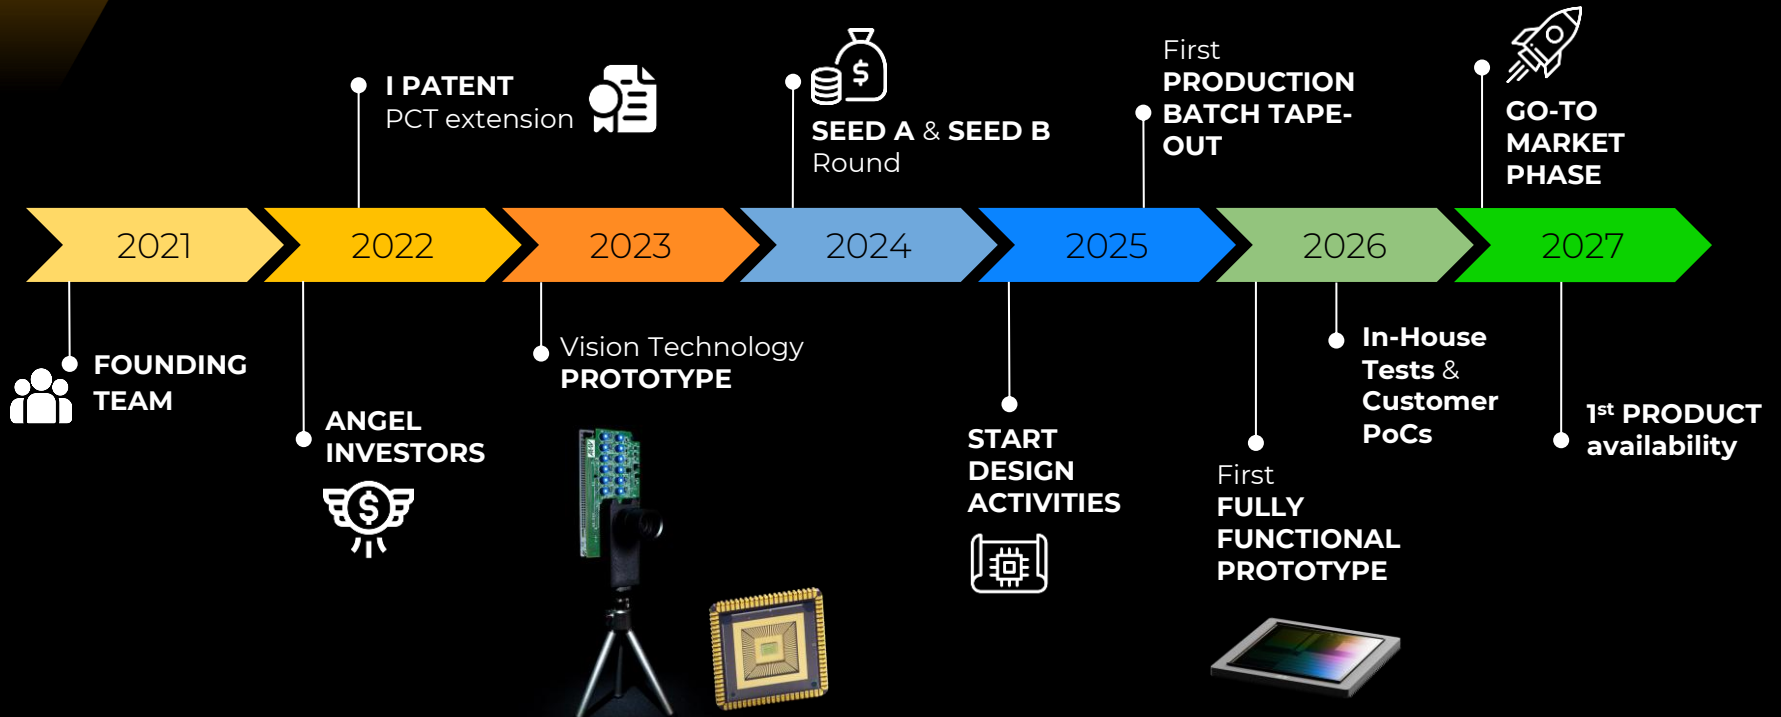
I PATENT
PCT extension

SEED A & SEED B
Round

First
PRODUCTION
BATCH TAPE-OUT

GO-TO
MARKET
PHASE

2021 2022 2023 2024 2025 2026 2027

FOUNDING
TEAM

ANGEL
INVESTORS

Vision Technology
PROTOTYPE

START
DESIGN
ACTIVITIES

First
FULLY
FUNCTIONAL
PROTOTYPE

In-House
Tests &
Customer
PoCs

1$^{st}$ PRODUCT
availability